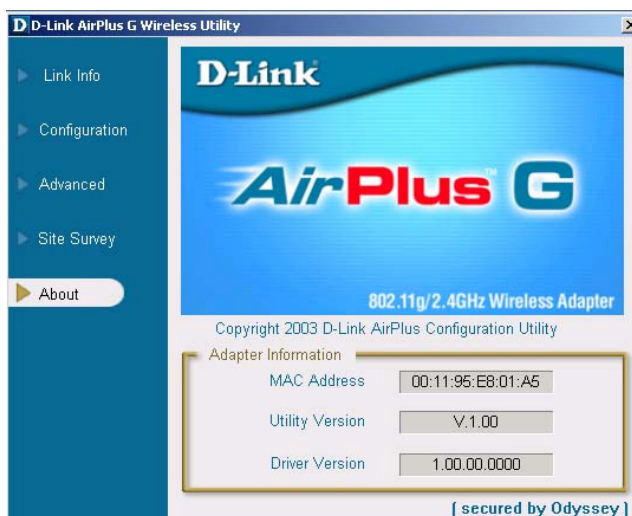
D D-Link AirPlus G Wireless Utility

×

Link Info

Configuration

Advanced

Site Survey

About

D-Link

AirPlus™ G

802.11g/2.4GHz Wireless Adapter

Copyright 2003 D-Link AirPlus Configuration Utility

Adapter Information

MAC Address 00:11:95:E8:01:A5

Utility Version V.1.00

Driver Version 1.00.00.0000

[ secured by Odyssey ]